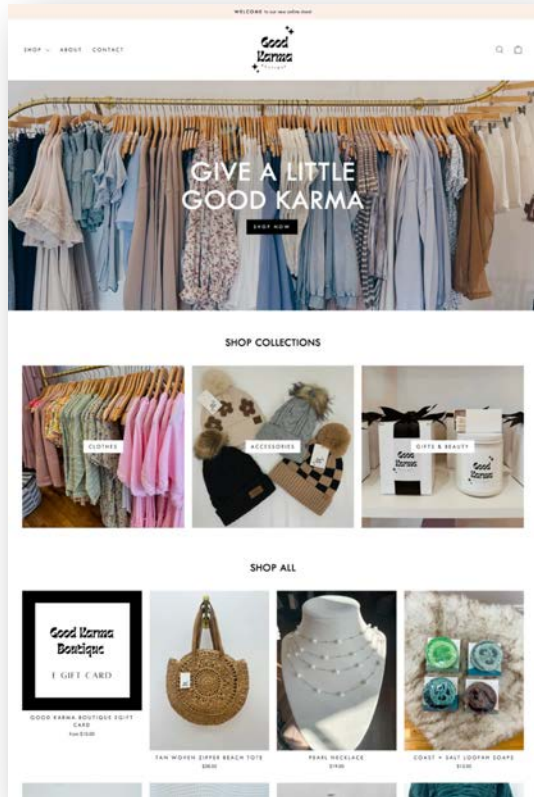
WELCOME to our new online store!

SHOP ABOUT CONTACT

Good Karma boutique

GIVE A LITTLE GOOD KARMA

SHOP NOW

SHOP COLLECTIONS

CLOTHES

ACCESSORIES

GIFTS & BEAUTY

Good Karma

Good Karma

SHOP ALL

Good Karma Boutique

E GIFT CARD

GOOD KARMA BOUTIQUE EGIFT CARD

from $10.00

TAN WOVEN ZIPPER BEACH TOTE

$38.00

PEARL NECKLACE

$19.00

COAST + SALT LOOFAH SOAPS

$12.00